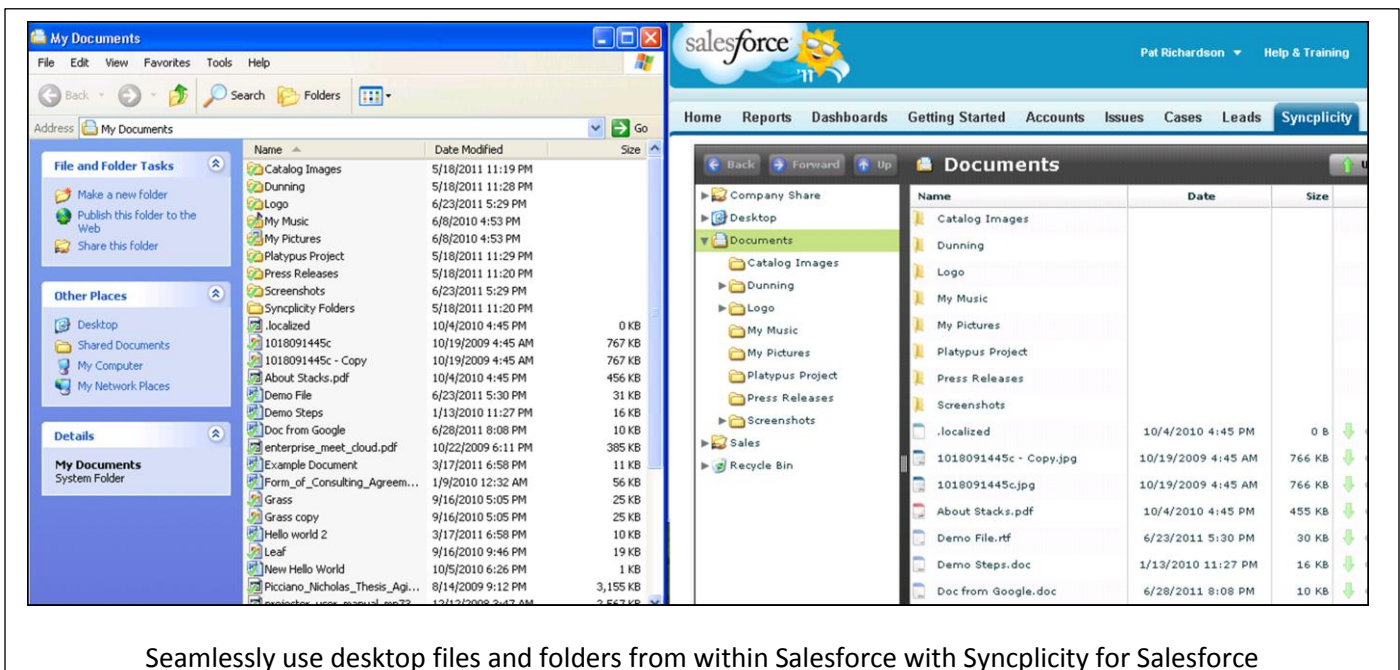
My Documents

File Edit View Favorites Tools Help

Back Search Folders

Address My Documents Go

File and Folder Tasks

Make a new folder
Publish this folder to the Web
Share this folder

Other Places

Desktop
Shared Documents
My Computer
My Network Places

Details

My Documents
System Folder

| Name | Date Modified | Size |
|---|---|---|
| Catalog Images | 5/18/2011 11:19 PM | |
| Dunning | 5/18/2011 11:28 PM | |
| Logo | 6/23/2011 5:29 PM | |
| My Music | 6/8/2010 4:53 PM | |
| My Pictures | 6/8/2010 4:53 PM | |
| Platypus Project | 5/18/2011 11:29 PM | |
| Press Releases | 5/18/2011 11:20 PM | |
| Screenshots | 6/23/2011 5:29 PM | |
| Syncplicity Folders | 5/18/2011 11:20 PM | |
| .localized | 10/4/2010 4:45 PM | 0 KB |
| 1018091445c | 10/19/2009 4:45 AM | 767 KB |
| 1018091445c - Copy | 10/19/2009 4:45 AM | 767 KB |
| About Stacks.pdf | 10/4/2010 4:45 PM | 456 KB |
| Demo File | 6/23/2011 5:30 PM | 31 KB |
| Demo Steps | 1/13/2010 11:27 PM | 16 KB |
| Doc from Google | 6/28/2011 8:08 PM | 10 KB |
| enterprise_meet_cloud.pdf | 10/22/2009 6:11 PM | 385 KB |
| Example Document | 3/17/2011 6:58 PM | 11 KB |
| Form_of_Consulting_Agreem... | 1/9/2010 12:32 AM | 56 KB |
| Grass | 9/16/2010 5:05 PM | 25 KB |
| Grass copy | 9/16/2010 5:05 PM | 25 KB |
| Hello world 2 | 3/17/2011 6:58 PM | 10 KB |
| Leaf | 9/16/2010 9:46 PM | 19 KB |
| New Hello World | 10/5/2010 6:26 PM | 1 KB |
| Picciano_Nicholas_Thesis_Agi... | 8/14/2009 9:12 PM | 3,155 KB |
| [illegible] | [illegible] | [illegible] |

salesforce '11

Pat Richardson Help & Training

Home Reports Dashboards Getting Started Accounts Issues Cases Leads Syncplicity

Back Forward Up Documents

Company Share
Desktop
Documents
Catalog Images
Dunning
Logo
My Music
My Pictures
Platypus Project
Press Releases
Screenshots
Sales
Recycle Bin

| Name | Date | Size |
|---|---|---|
| Catalog Images | | |
| Dunning | | |
| Logo | | |
| My Music | | |
| My Pictures | | |
| Platypus Project | | |
| Press Releases | | |
| Screenshots | | |
| .localized | 10/4/2010 4:45 PM | 0 B |
| 1018091445c - Copy.jpg | 10/19/2009 4:45 AM | 766 KB |
| 1018091445c.jpg | 10/19/2009 4:45 AM | 766 KB |
| About Stacks.pdf | 10/4/2010 4:45 PM | 455 KB |
| Demo File.rtf | 6/23/2011 5:30 PM | 30 KB |
| Demo Steps.doc | 1/13/2010 11:27 PM | 16 KB |
| Doc from Google.doc | 6/28/2011 8:08 PM | 10 KB |

Seamlessly use desktop files and folders from within Salesforce with Syncplicity for Salesforce